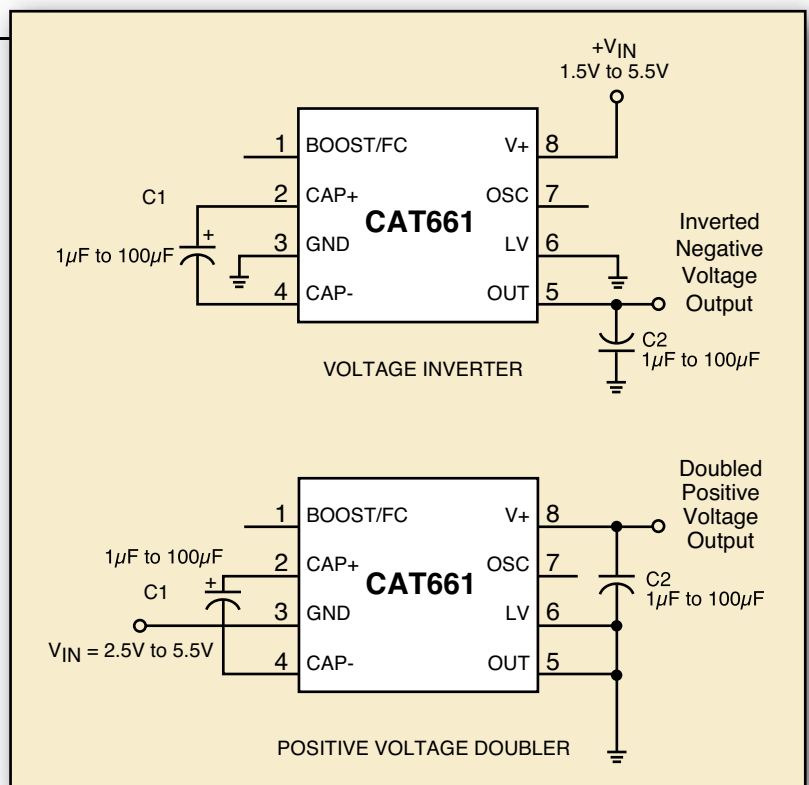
$+V_{IN}$
1.5V to 5.5V

1 BOOST/FC
2 CAP+
3 GND
4 CAP-
CAT661
V+ 8
OSC 7
LV 6
OUT 5

C1
+
$1\mu F$ to $100\mu F$

Inverted Negative Voltage Output

C2
$1\mu F$ to $100\mu F$

VOLTAGE INVERTER

Doubled Positive Voltage Output

1 BOOST/FC
2 CAP+
3 GND
4 CAP-
CAT661
V+ 8
OSC 7
LV 6
OUT 5

$1\mu F$ to $100\mu F$
C1
+
$V_{IN}$ = 2.5V to 5.5V

C2
$1\mu F$ to $100\mu F$

POSITIVE VOLTAGE DOUBLER